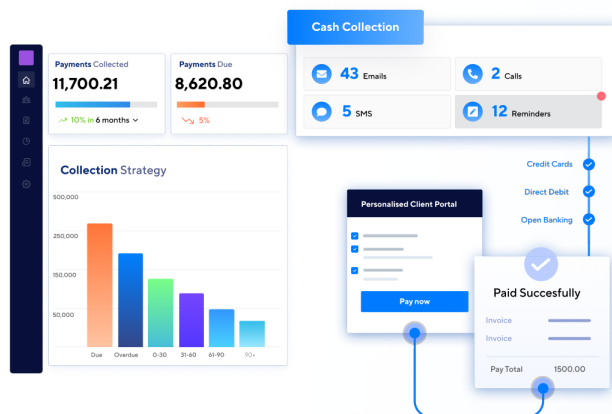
Payments Collected
11,700.21
10% in 6 months

Payments Due
8,620.80
5%

Collection Strategy

500,000
250,000
150,000
50,000

Due
Overdue
0-30
31-60
61-90
90+

Cash Collection

43 Emails
2 Calls
5 SMS
12 Reminders

Credit Cards
Direct Debit
Open Banking

Personalised Client Portal

Pay now

Paid Succesfully

Invoice
Invoice
Pay Total 1500.00